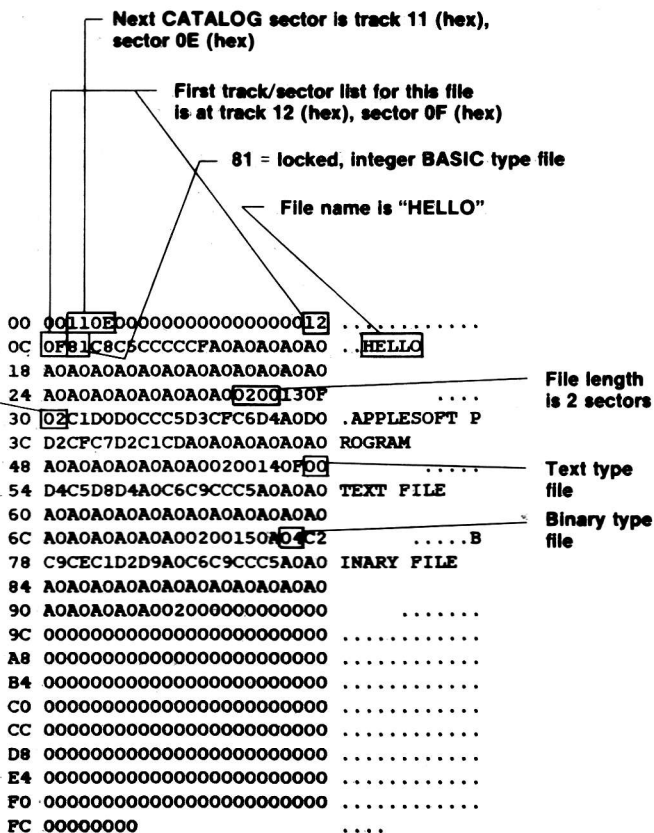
Next CATALOG sector is track 11 (hex), sector 0E (hex)

First track/sector list for this file is at track 12 (hex), sector 0F (hex)

81 = locked, integer BASIC type file

File name is "HELLO"

00 00110E0000000000000000012 ............
0C 0F81C8C5CCCCCFA0A0A0A0A0 ..HELLO
18 A0A0A0A0A0A0A0A0A0A0A0A0
24 A0A0A0A0A0A0A0A00200130F ....
30 02C1D0D0CCC5D3CFC6D4A0D0 .APPLESOFT P
3C D2CFC7D2C1CDA0A0A0A0A0A0 ROGRAM
48 A0A0A0A0A0A0A00200140F00 .....
54 D4C5D8D4A0C6C9CCC5A0A0A0 TEXT FILE
60 A0A0A0A0A0A0A0A0A0A0A0A0
6C A0A0A0A0A0A00200150A04C2 .....B
78 C9CEC1D2D9A0C6C9CCC5A0A0 INARY FILE
84 A0A0A0A0A0A0A0A0A0A0A0A0
90 A0A0A0A0A00200000000000000 .......
9C 000000000000000000000000 ............
A8 000000000000000000000000 ............
B4 000000000000000000000000 ............
C0 000000000000000000000000 ............
CC 000000000000000000000000 ............
D8 000000000000000000000000 ............
E4 000000000000000000000000 ............
F0 000000000000000000000000 ............
FC 00000000 ....

File length is 2 sectors

Text type file

Binary type file